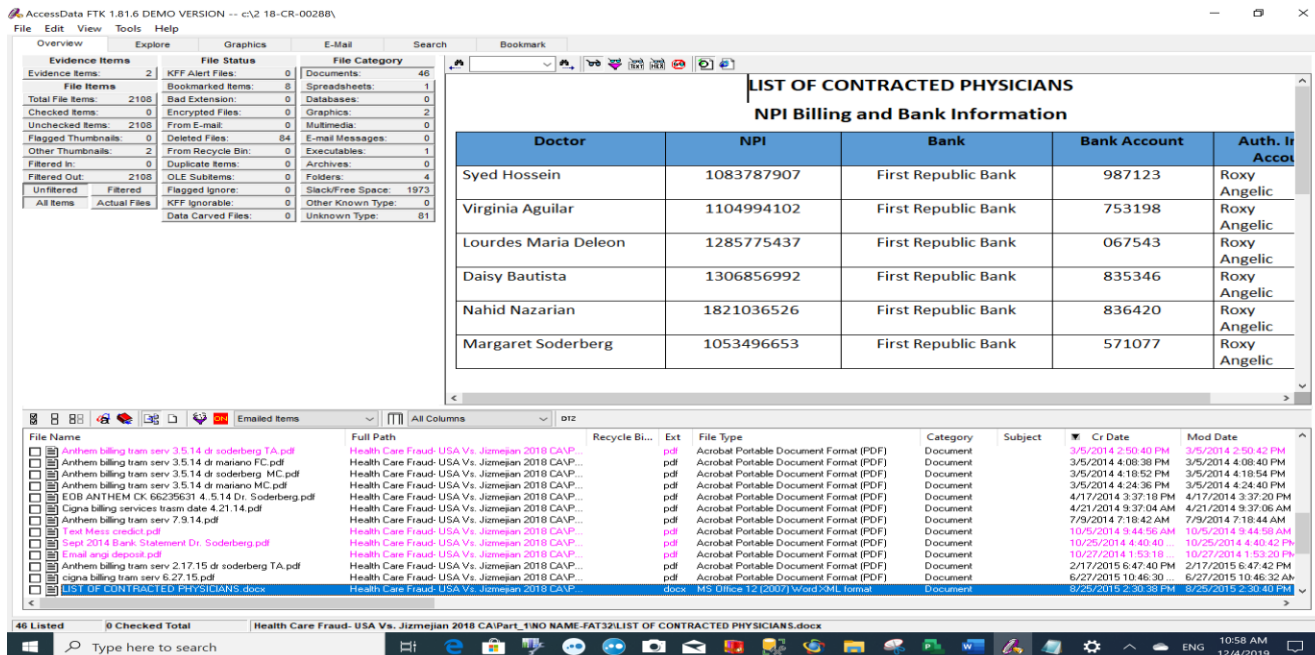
AccessData FTK 1.81.6 DEMO VERSION -- c:\2 18-CR-00288\

File Edit View Tools Help

Overview Explore Graphics E-Mail Search Bookmark

| Evidence Items | |
|---|---|
| Evidence Items: | 2 |
| File Items | |
| Total File Items: | 2108 |
| Checked Items: | 0 |
| Unchecked Items: | 2108 |
| Flagged Thumbnails: | 0 |
| Other Thumbnails: | 2 |
| Filtered In: | 0 |
| Filtered Out: | 2108 |

Unfiltered Filtered
All Items Actual Files

| File Status | |
|---|---|
| KFF Alert Files: | 0 |
| Bookmarked Items: | 8 |
| Bad Extension: | 0 |
| Encrypted Files: | 0 |
| From E-mail: | 0 |
| Deleted Files: | 84 |
| From Recycle Bin: | 0 |
| Duplicate Items: | 0 |
| OLE Subitems: | 0 |
| Flagged Ignore: | 0 |
| KFF Ignorable: | 0 |
| Data Carved Files: | 0 |

| File Category | |
|---|---|
| Documents: | 46 |
| Spreadsheets: | 1 |
| Databases: | 0 |
| Graphics: | 2 |
| Multimedia: | 0 |
| E-mail Messages: | 0 |
| Executables: | 1 |
| Archives: | 0 |
| Folders: | 4 |
| Slack/Free Space: | 1973 |
| Other Known Type: | 0 |
| Unknown Type: | 81 |

LIST OF CONTRACTED PHYSICIANS

NPI Billing and Bank Information

| Doctor | NPI | Bank | Bank Account | Auth. I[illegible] Acco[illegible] |
|---|---|---|---|---|
| Syed Hossein | 1083787907 | First Republic Bank | 987123 | Roxy Angelic |
| Virginia Aguilar | 1104994102 | First Republic Bank | 753198 | Roxy Angelic |
| Lourdes Maria Deleon | 1285775437 | First Republic Bank | 067543 | Roxy Angelic |
| Daisy Bautista | 1306856992 | First Republic Bank | 835346 | Roxy Angelic |
| Nahid Nazarian | 1821036526 | First Republic Bank | 836420 | Roxy Angelic |
| Margaret Soderberg | 1053496653 | First Republic Bank | 571077 | Roxy Angelic |

Emailed Items All Columns DTZ

| File Name | Full Path | Recycle Bi... | Ext | File Type | Category | Subject | Cr Date | Mod Date |
|---|---|---|---|---|---|---|---|---|
| Anthem billing tram serv 3.5.14 dr soderberg TA.pdf | Health Care Fraud- USA Vs. Jizmejian 2018 CA\P... | | pdf | Acrobat Portable Document Format (PDF) | Document | | 3/5/2014 2:50:40 PM | 3/5/2014 2:50:42 PM |
| Anthem billing tram serv 3.5.14 dr mariano FC.pdf | Health Care Fraud- USA Vs. Jizmejian 2018 CA\P... | | pdf | Acrobat Portable Document Format (PDF) | Document | | 3/5/2014 4:08:38 PM | 3/5/2014 4:08:40 PM |
| Anthem billing tram serv 3.5.14 dr soderberg MC.pdf | Health Care Fraud- USA Vs. Jizmejian 2018 CA\P... | | pdf | Acrobat Portable Document Format (PDF) | Document | | 3/5/2014 4:18:52 PM | 3/5/2014 4:18:54 PM |
| Anthem billing tram serv 3.5.14 dr mariano MC.pdf | Health Care Fraud- USA Vs. Jizmejian 2018 CA\P... | | pdf | Acrobat Portable Document Format (PDF) | Document | | 3/5/2014 4:24:36 PM | 3/5/2014 4:24:40 PM |
| EOB ANTHEM CK 66235631 4..5.14 Dr. Soderberg.pdf | Health Care Fraud- USA Vs. Jizmejian 2018 CA\P... | | pdf | Acrobat Portable Document Format (PDF) | Document | | 4/17/2014 3:37:18 PM | 4/17/2014 3:37:20 PM |
| Cigna billing services trasm date 4.21.14.pdf | Health Care Fraud- USA Vs. Jizmejian 2018 CA\P... | | pdf | Acrobat Portable Document Format (PDF) | Document | | 4/21/2014 9:37:04 AM | 4/21/2014 9:37:06 AM |
| Anthem billing tram serv 7.9.14.pdf | Health Care Fraud- USA Vs. Jizmejian 2018 CA\P... | | pdf | Acrobat Portable Document Format (PDF) | Document | | 7/9/2014 7:18:42 AM | 7/9/2014 7:18:44 AM |
| Text Mess credict.pdf | Health Care Fraud- USA Vs. Jizmejian 2018 CA\P... | | pdf | Acrobat Portable Document Format (PDF) | Document | | 10/5/2014 9:44:56 AM | 10/5/2014 9:44:58 AM |
| Sept 2014 Bank Statement Dr. Soderberg.pdf | Health Care Fraud- USA Vs. Jizmejian 2018 CA\P... | | pdf | Acrobat Portable Document Format (PDF) | Document | | 10/25/2014 4:40:40 ... | 10/25/2014 4:40:42 PM |
| Email angi deposit.pdf | Health Care Fraud- USA Vs. Jizmejian 2018 CA\P... | | pdf | Acrobat Portable Document Format (PDF) | Document | | 10/27/2014 1:53:18 ... | 10/27/2014 1:53:20 PM |
| Anthem billing tram serv 2.17.15 dr soderberg TA.pdf | Health Care Fraud- USA Vs. Jizmejian 2018 CA\P... | | pdf | Acrobat Portable Document Format (PDF) | Document | | 2/17/2015 6:47:40 PM | 2/17/2015 6:47:42 PM |
| cigna billing tram serv 6.27.15.pdf | Health Care Fraud- USA Vs. Jizmejian 2018 CA\P... | | pdf | Acrobat Portable Document Format (PDF) | Document | | 6/27/2015 10:46:30 ... | 6/27/2015 10:46:32 AM |
| LIST OF CONTRACTED PHYSICIANS.docx | Health Care Fraud- USA Vs. Jizmejian 2018 CA\P... | | docx | MS Office 12 (2007) Word XML format | Document | | 8/25/2015 2:30:38 PM | 8/25/2015 2:30:40 PM |

46 Listed 0 Checked Total Health Care Fraud- USA Vs. Jizmejian 2018 CA\Part_1\NO NAME-FAT32\LIST OF CONTRACTED PHYSICIANS.docx

Type here to search

ENG 10:58 AM 12/4/2019